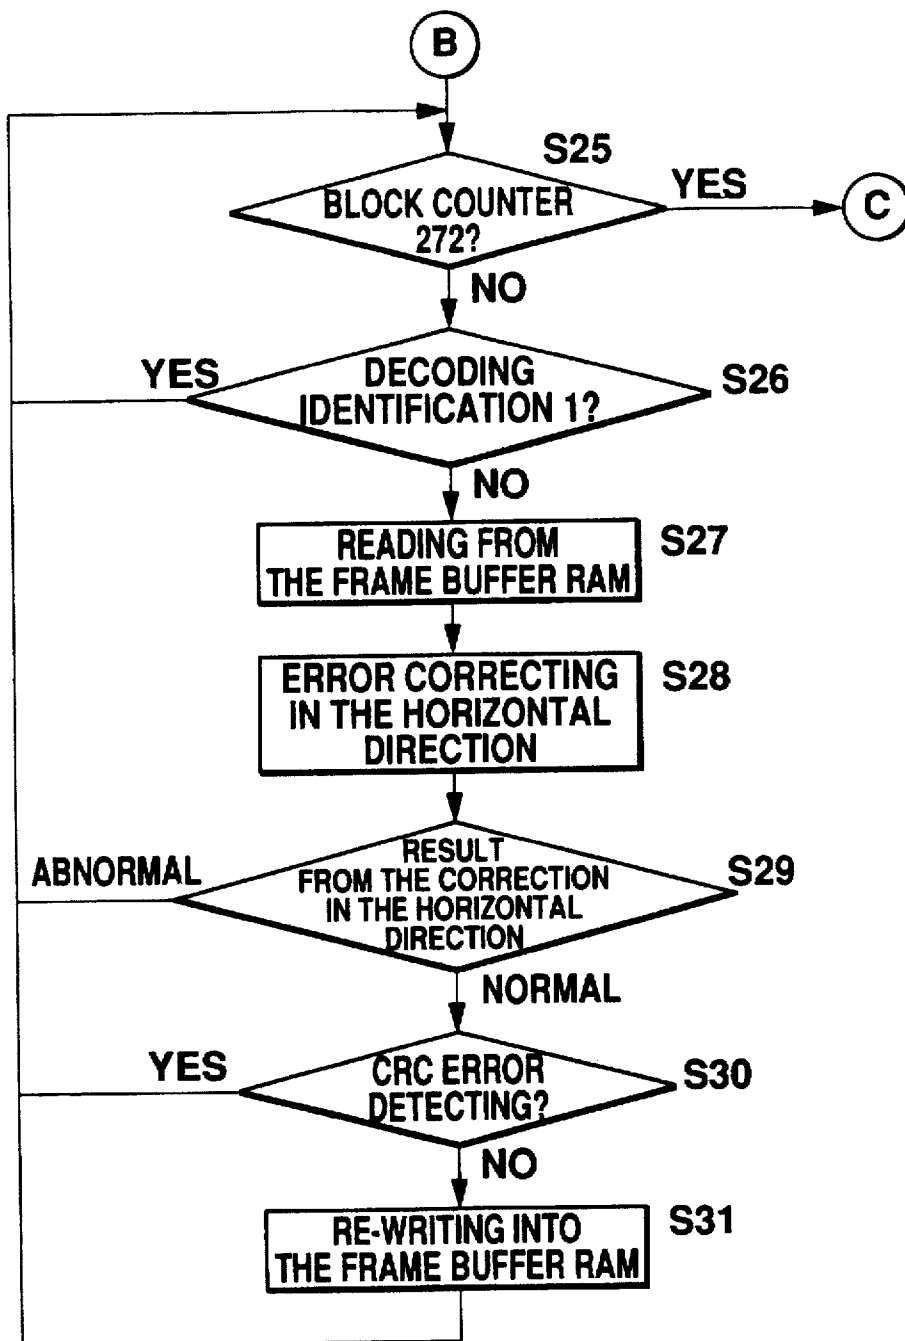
B

S25

BLOCK COUNTER 272?

YES

C

NO

YES

DECODING IDENTIFICATION 1?

S26

NO

READING FROM THE FRAME BUFFER RAM

S27

ERROR CORRECTING IN THE HORIZONTAL DIRECTION

S28

ABNORMAL

RESULT FROM THE CORRECTION IN THE HORIZONTAL DIRECTION

S29

NORMAL

YES

CRC ERROR DETECTING?

S30

NO

RE-WRITING INTO THE FRAME BUFFER RAM

S31